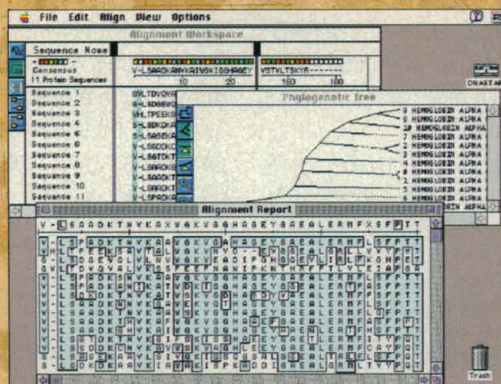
File Edit Align View Options

Alignment Workspace

Sequence Name

Consensus
11 Protein Sequences

V-LSAADKANVKAAWGKVGGHAGEY

VSTVLTSKYR

10 20

160 180

Sequence 1
Sequence 2
Sequence 3
Sequence 4
Sequence 5
Sequence 6
Sequence 7
Sequence 8
Sequence 9
Sequence 10
Sequence 11

Phylogenetic Tree

HEMOGLOBIN ALPHA
HEMOGLOBIN ALPHA
HEMOGLOBIN ALPHA
HEMOGLOBIN ALPHA
HEMOGLOBIN ALPHA
HEMOGLOBIN ALPHA
HEMOGLOBIN ALPHA
HEMOGLOBIN ALPHA
HEMOGLOBIN ALPHA
HEMOGLOBIN ALPHA
HEMOGLOBIN ALPHA

DNASTAR

Alignment Report

V-LSAADKTNVKAAWGKVGGHAGEYGAEALERMFLSFPTT

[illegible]

Trash